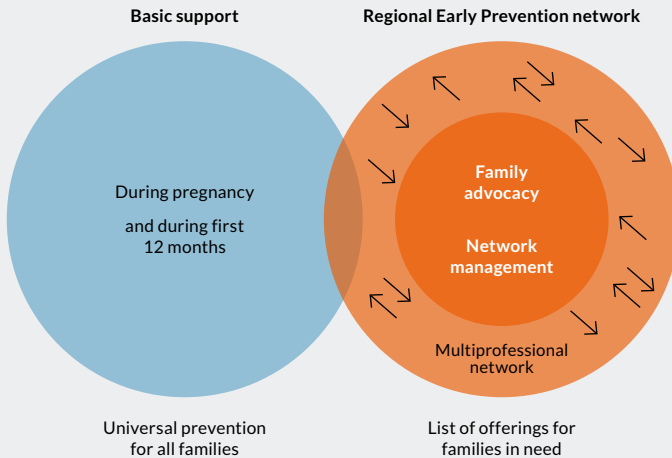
Basic support

Regional Early Prevention network

During pregnancy

and during first 12 months

Family advocacy

Network management

Multiprofessional network

Universal prevention for all families

List of offerings for families in need